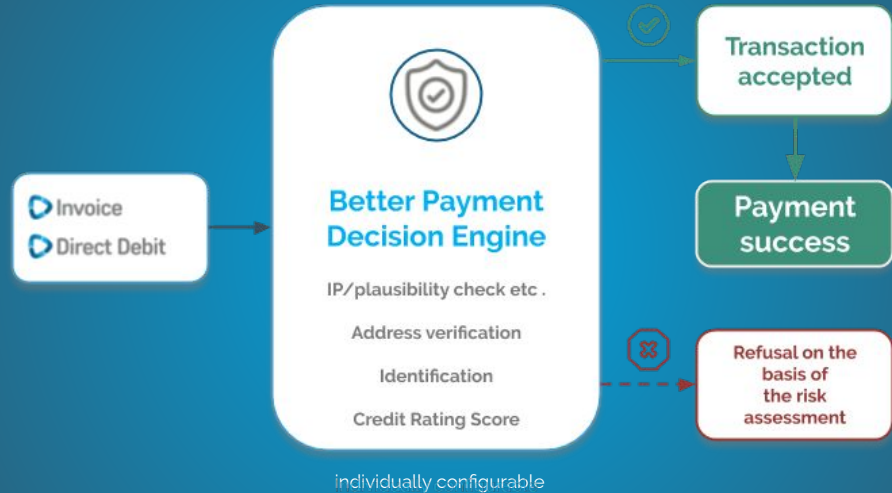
Invoice
Direct Debit

Better Payment Decision Engine

IP/plausibility check etc .

Address verification

Identification

Credit Rating Score

individually configurable

Transaction accepted

Payment success

Refusal on the basis of the risk assessment